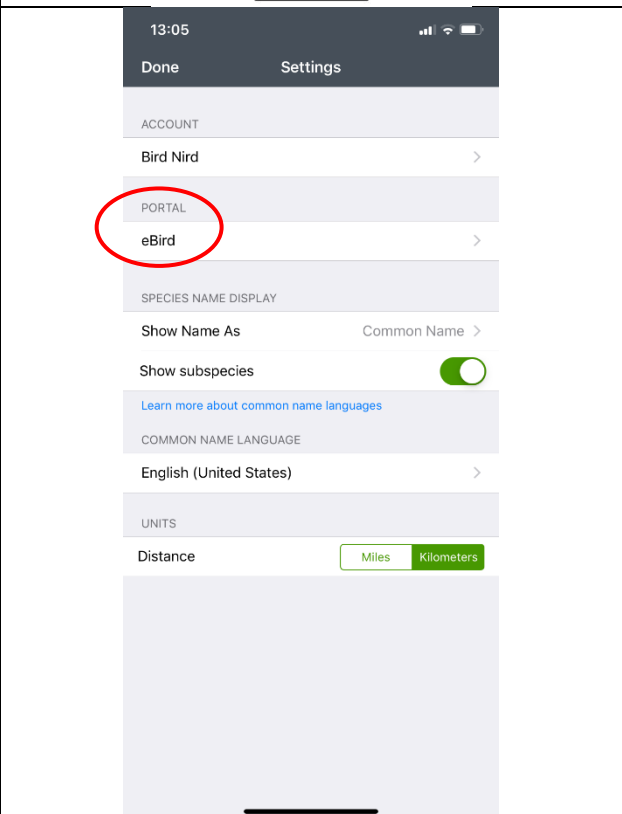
13:05

Done Settings

ACCOUNT

Bird Nird

PORTAL

eBird

SPECIES NAME DISPLAY

Show Name As Common Name

Show subspecies

Learn more about common name languages

COMMON NAME LANGUAGE

English (United States)

UNITS

Distance Miles Kilometers